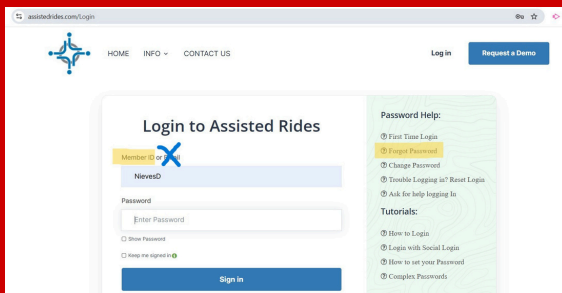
assistedrides.com/Login

HOME INFO CONTACT US

Log in Request a Demo

Login to Assisted Rides

Member ID or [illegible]

NievesD

Password

Enter Password

Show Password

Keep me signed in

Sign in

Password Help:

First Time Login

Forgot Password

Change Password

Trouble Logging in? Reset Login

Ask for help logging In

Tutorials:

How to Login

Login with Social Login

How to set your Password

Complex Passwords